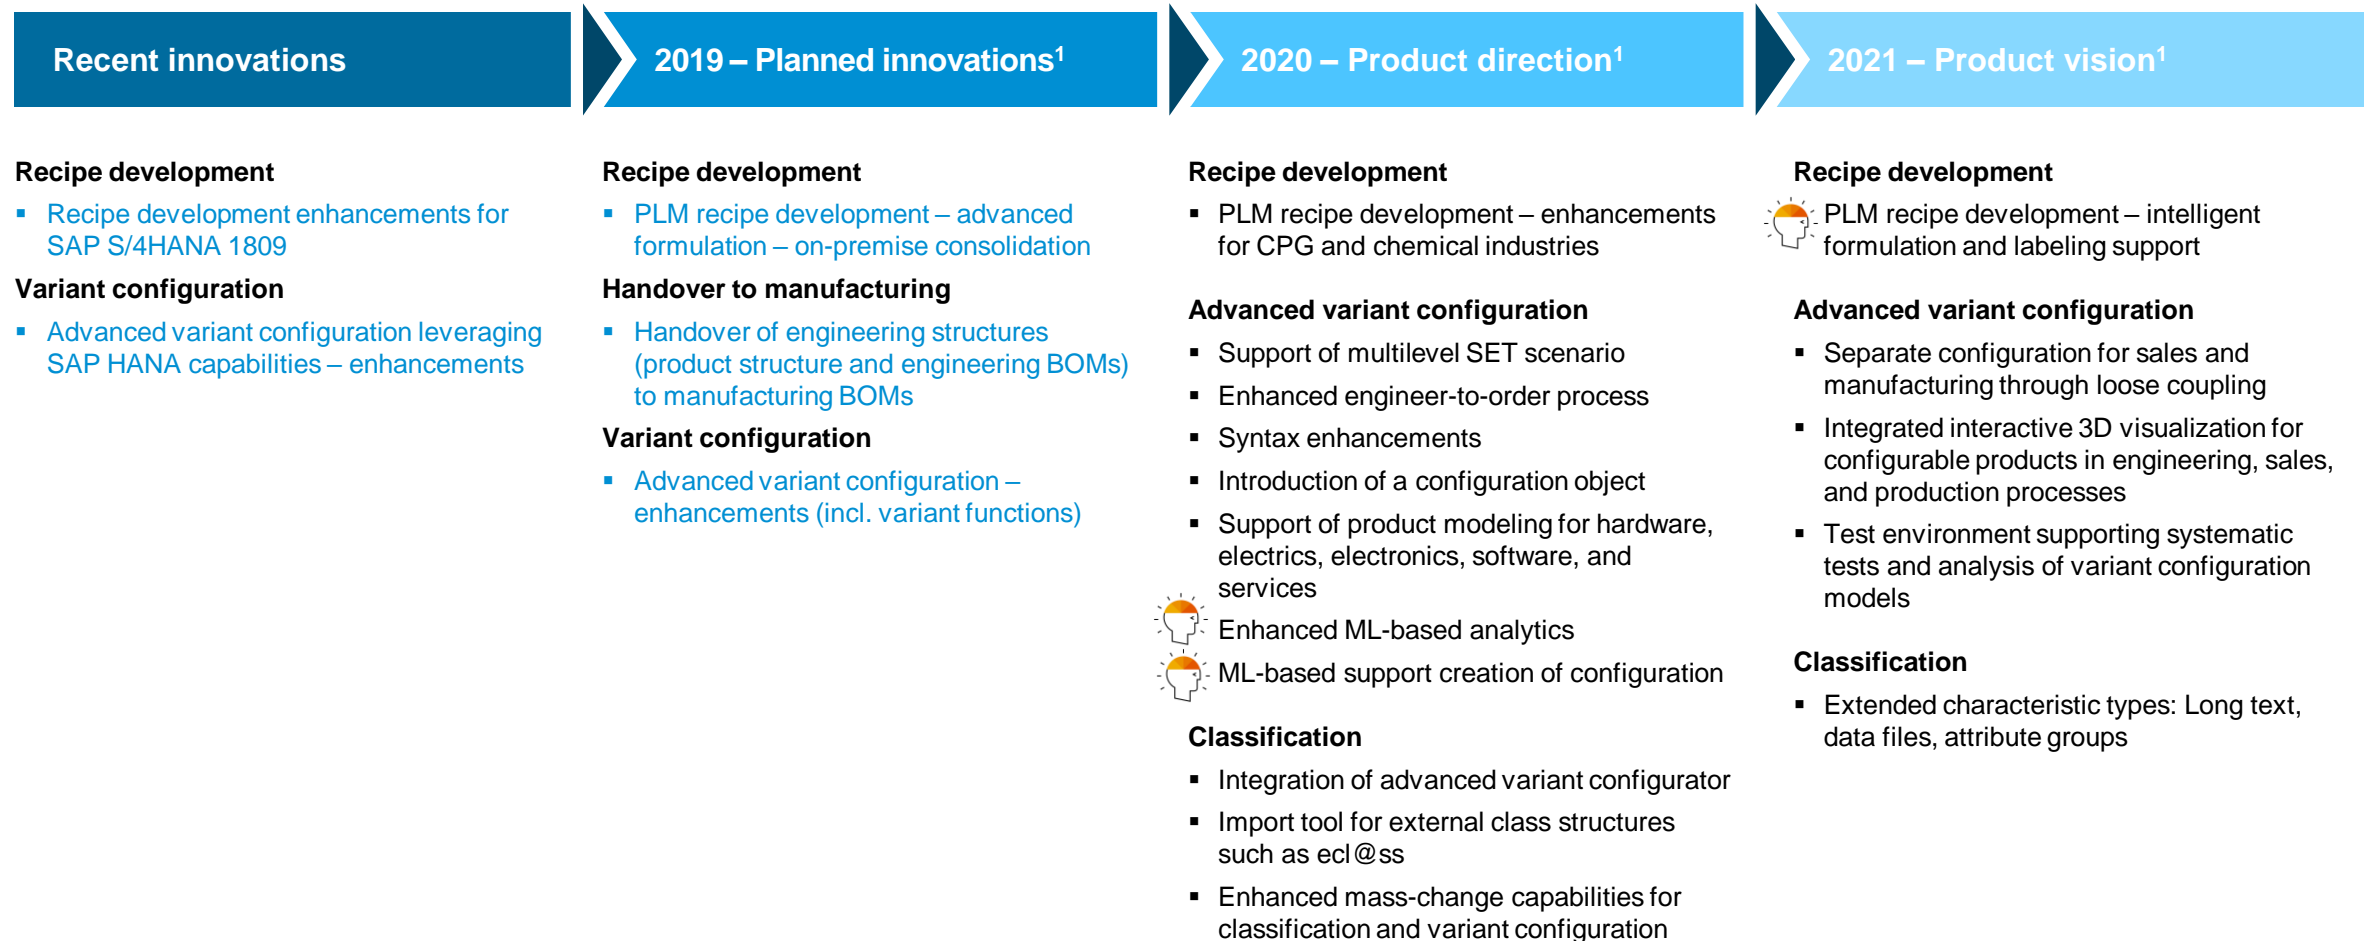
Recent innovations

Recipe development

- Recipe development enhancements for SAP S/4HANA 1809

Variant configuration

- Advanced variant configuration leveraging SAP HANA capabilities – enhancements

2019 – Planned innovations$^1$

Recipe development

- PLM recipe development – advanced formulation – on-premise consolidation

Handover to manufacturing

- Handover of engineering structures (product structure and engineering BOMs) to manufacturing BOMs

Variant configuration

- Advanced variant configuration – enhancements (incl. variant functions)

2020 – Product direction$^1$

Recipe development

- PLM recipe development – enhancements for CPG and chemical industries

Advanced variant configuration

- Support of multilevel SET scenario
- Enhanced engineer-to-order process
- Syntax enhancements
- Introduction of a configuration object
- Support of product modeling for hardware, electrics, electronics, software, and services
- Enhanced ML-based analytics
- ML-based support creation of configuration

Classification

- Integration of advanced variant configurator
- Import tool for external class structures such as ecl@ss
- Enhanced mass-change capabilities for classification and variant configuration

2021 – Product vision$^1$

Recipe development

- PLM recipe development – intelligent formulation and labeling support

Advanced variant configuration

- Separate configuration for sales and manufacturing through loose coupling
- Integrated interactive 3D visualization for configurable products in engineering, sales, and production processes
- Test environment supporting systematic tests and analysis of variant configuration models

Classification

- Extended characteristic types: Long text, data files, attribute groups